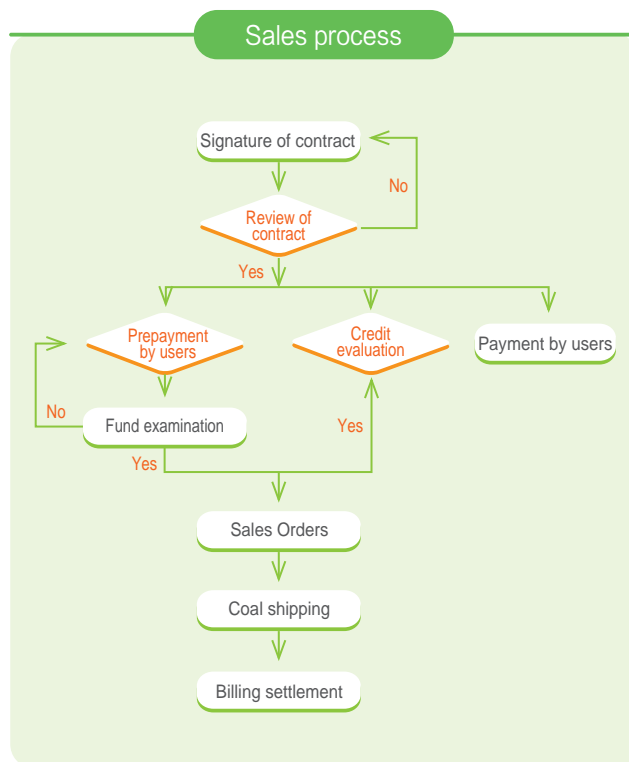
Sales process

Signature of contract

No

Review of contract

Yes

Prepayment by users

Credit evaluation

Payment by users

No

Fund examination

Yes

Yes

Sales Orders

Coal shipping

Billing settlement